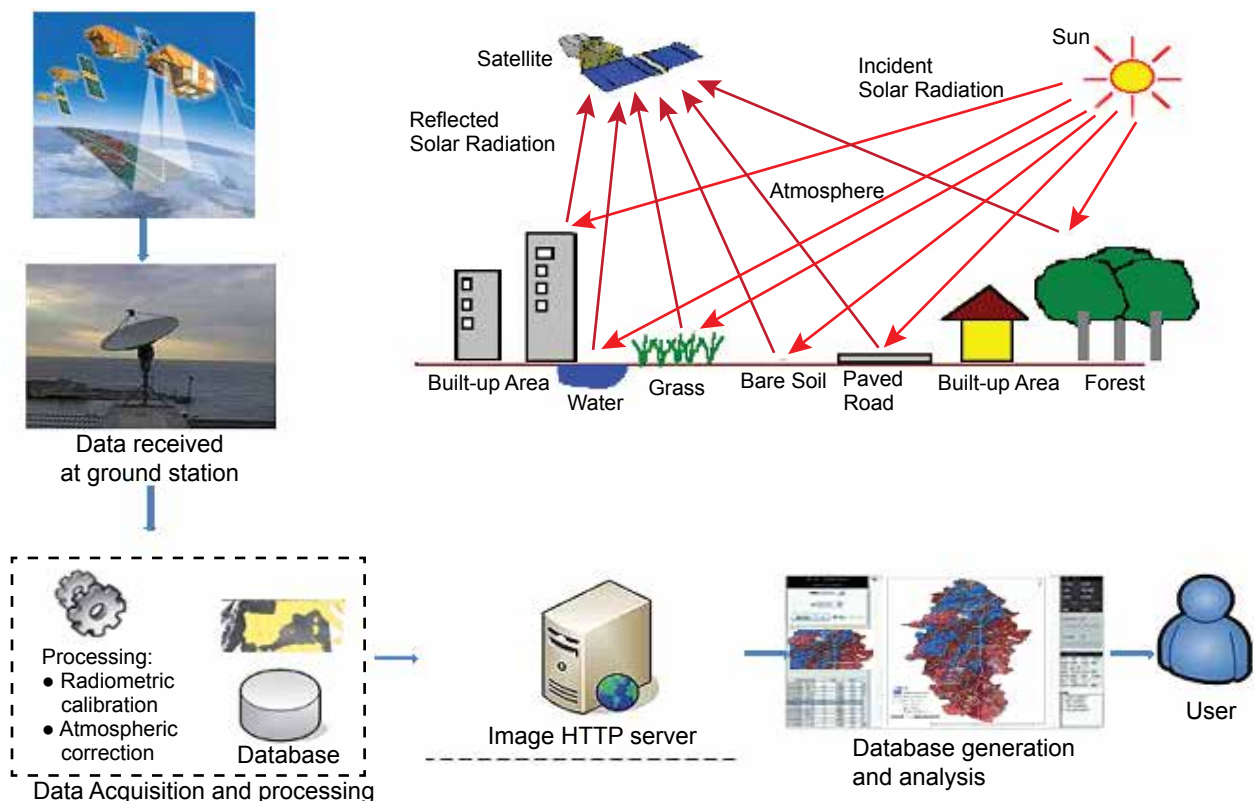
Satellite

Sun

Incident Solar Radiation

Reflected Solar Radiation

Atmosphere

Built-up Area

Water

Grass

Bare Soil

Paved Road

Built-up Area

Forest

Data received at ground station

Processing:
● Radiometric calibration
● Atmospheric correction

Database

Data Acquisition and processing

Image HTTP server

Database generation and analysis

User